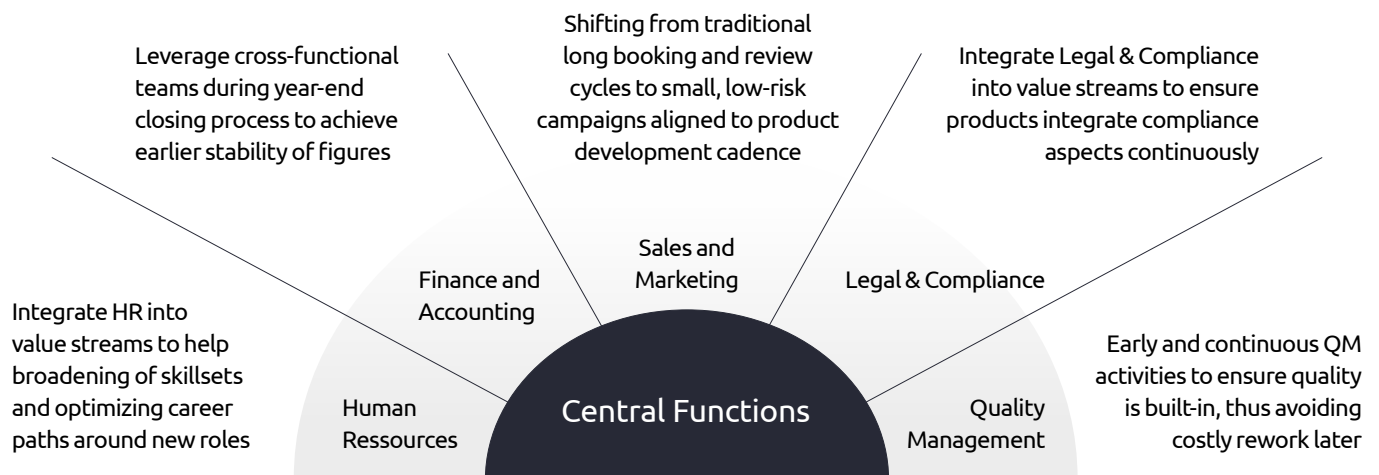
Leverage cross-functional teams during year-end closing process to achieve earlier stability of figures

Shifting from traditional long booking and review cycles to small, low-risk campaigns aligned to product development cadence

Integrate Legal & Compliance into value streams to ensure products integrate compliance aspects continuously

Sales and Marketing

Finance and Accounting

Legal & Compliance

Integrate HR into value streams to help broadening of skillsets and optimizing career paths around new roles

Early and continuous QM activities to ensure quality is built-in, thus avoiding costly rework later

Human Ressources

Central Functions

Quality Management